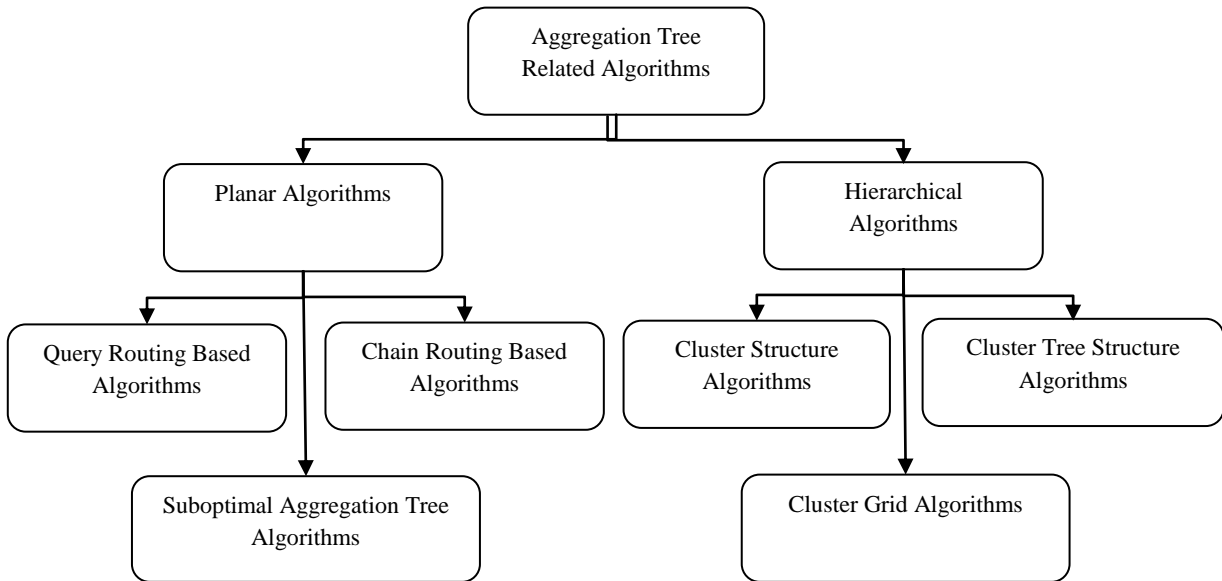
Aggregation Tree Related Algorithms

Planar Algorithms

Hierarchical Algorithms

Query Routing Based Algorithms

Chain Routing Based Algorithms

Cluster Structure Algorithms

Cluster Tree Structure Algorithms

Suboptimal Aggregation Tree Algorithms

Cluster Grid Algorithms